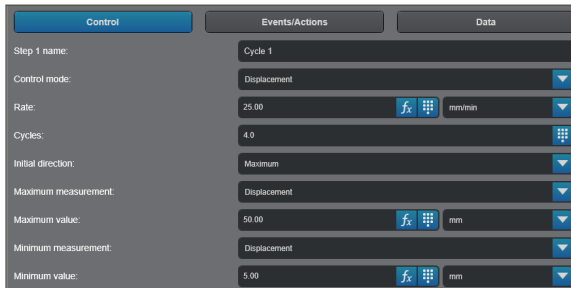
Control

Events/Actions

Data

Step 1 name: Cycle 1

Control mode: Displacement

Rate: 25.00 $fx$ mm/min

Cycles: 4.0

Initial direction: Maximum

Maximum measurement: Displacement

Maximum value: 50.00 $fx$ mm

Minimum measurement: Displacement

Minimum value: 5.00 $fx$ mm